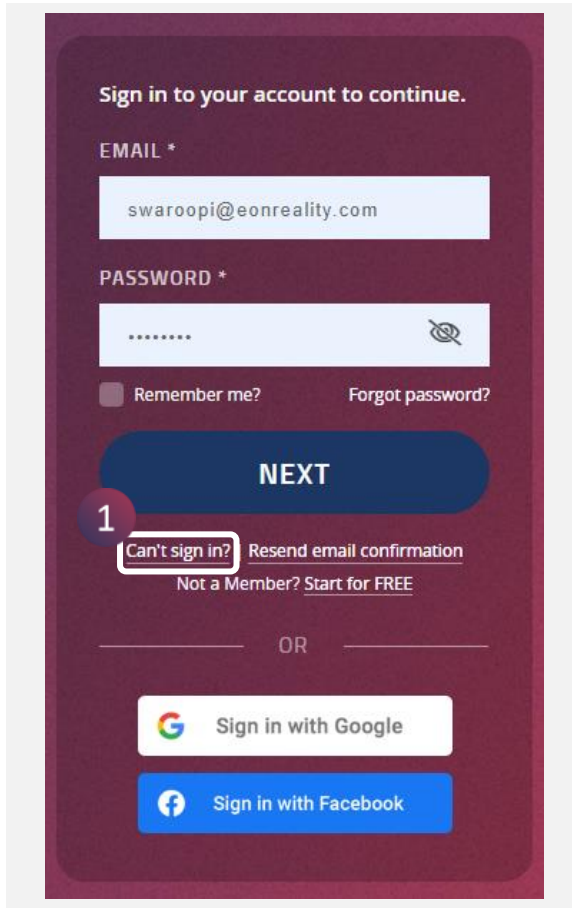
Sign in to your account to continue.

EMAIL *

swaroopi@eonreality.com

PASSWORD *

••••••••

Remember me?

Forgot password?

NEXT

1

Can't sign in?

Resend email confirmation

Not a Member? Start for FREE

OR

Sign in with Google

Sign in with Facebook